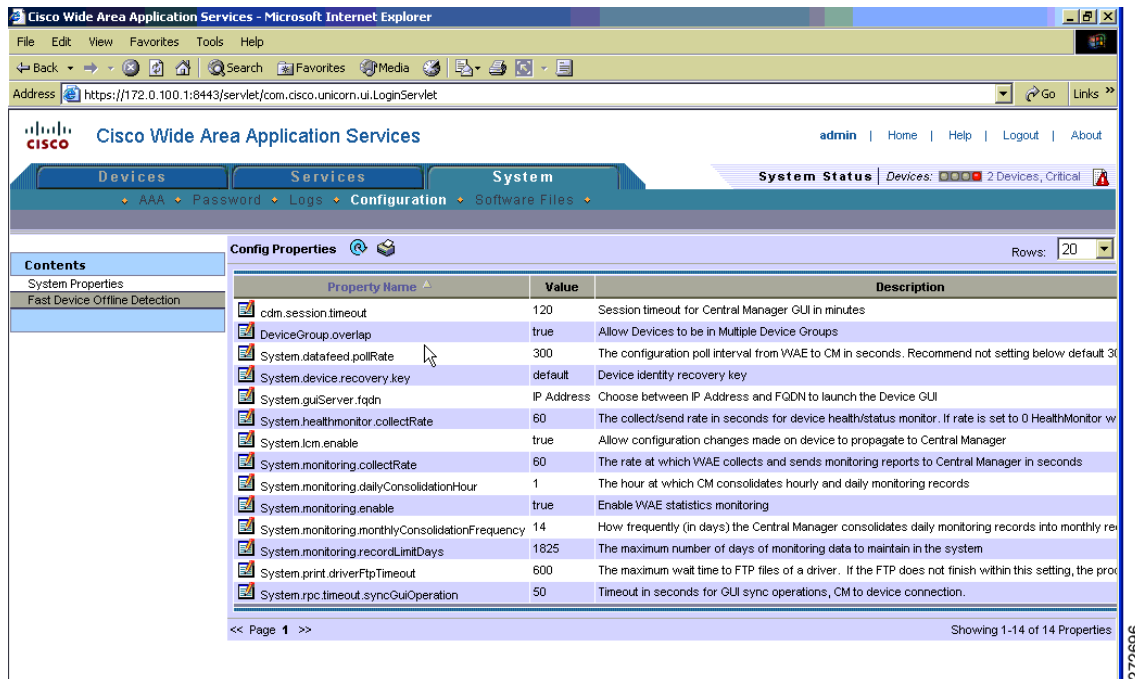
Cisco Wide Area Application Services - Microsoft Internet Explorer

File Edit View Favorites Tools Help

Back Search Favorites Media

Address https://172.0.100.1:8443/servlet/com.cisco.unicorn.ui.LoginServlet Go Links

cisco Cisco Wide Area Application Services

admin | Home | Help | Logout | About

Devices Services System

System Status | Devices: 2 Devices, Critical

AAA • Password • Logs • Configuration • Software Files •

Contents
System Properties
Fast Device Offline Detection

Config Properties

Rows: 20

| Property Name | Value | Description |
|---|---|---|
| cdm.session.timeout | 120 | Session timeout for Central Manager GUI in minutes |
| DeviceGroup.overlap | true | Allow Devices to be in Multiple Device Groups |
| System.datafeed.pollRate | 300 | The configuration poll interval from WAE to CM in seconds. Recommend not setting below default 30 |
| System.device.recovery.key | default | Device identity recovery key |
| System.guiServer.fqdn | IP Address | Choose between IP Address and FQDN to launch the Device GUI |
| System.healthmonitor.collectRate | 60 | The collect/send rate in seconds for device health/status monitor. If rate is set to 0 HealthMonitor w |
| System.lcm.enable | true | Allow configuration changes made on device to propagate to Central Manager |
| System.monitoring.collectRate | 60 | The rate at which WAE collects and sends monitoring reports to Central Manager in seconds |
| System.monitoring.dailyConsolidationHour | 1 | The hour at which CM consolidates hourly and daily monitoring records |
| System.monitoring.enable | true | Enable WAE statistics monitoring |
| System.monitoring.monthlyConsolidationFrequency | 14 | How frequently (in days) the Central Manager consolidates daily monitoring records into monthly re |
| System.monitoring.recordLimitDays | 1825 | The maximum number of days of monitoring data to maintain in the system |
| System.print.driverFtpTimeout | 600 | The maximum wait time to FTP files of a driver. If the FTP does not finish within this setting, the proc |
| System.rpc.timeout.syncGuiOperation | 50 | Timeout in seconds for GUI sync operations, CM to device connection. |

<< Page 1 >>

Showing 1-14 of 14 Properties

272696